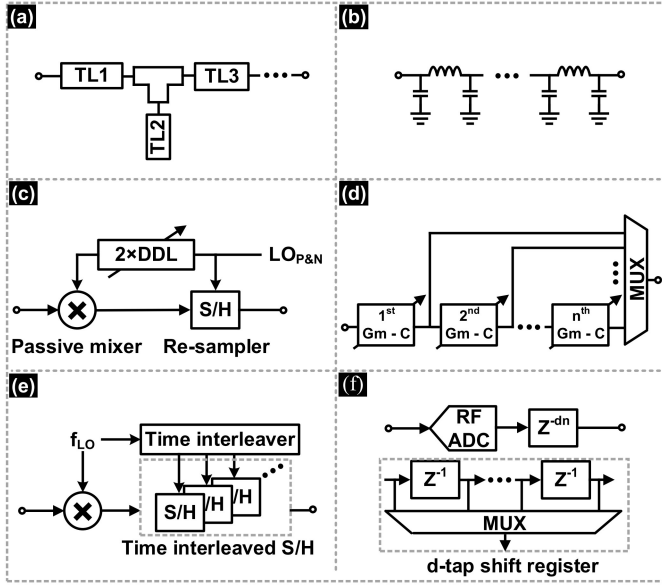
(a)

TL1 TL3 TL2

(b)

(c)

2×DDL

$LO_{P\&N}$

S/H

Passive mixer Re-sampler

(d)

MUX

$1^{st}$ Gm - C

$2^{nd}$ Gm - C

$n^{th}$ Gm - C

(e)

$f_{LO}$

Time interleaver

S/H /H /H

Time interleaved S/H

(f)

RF ADC

$Z^{-dn}$

$Z^{-1}$

$Z^{-1}$

MUX

d-tap shift register